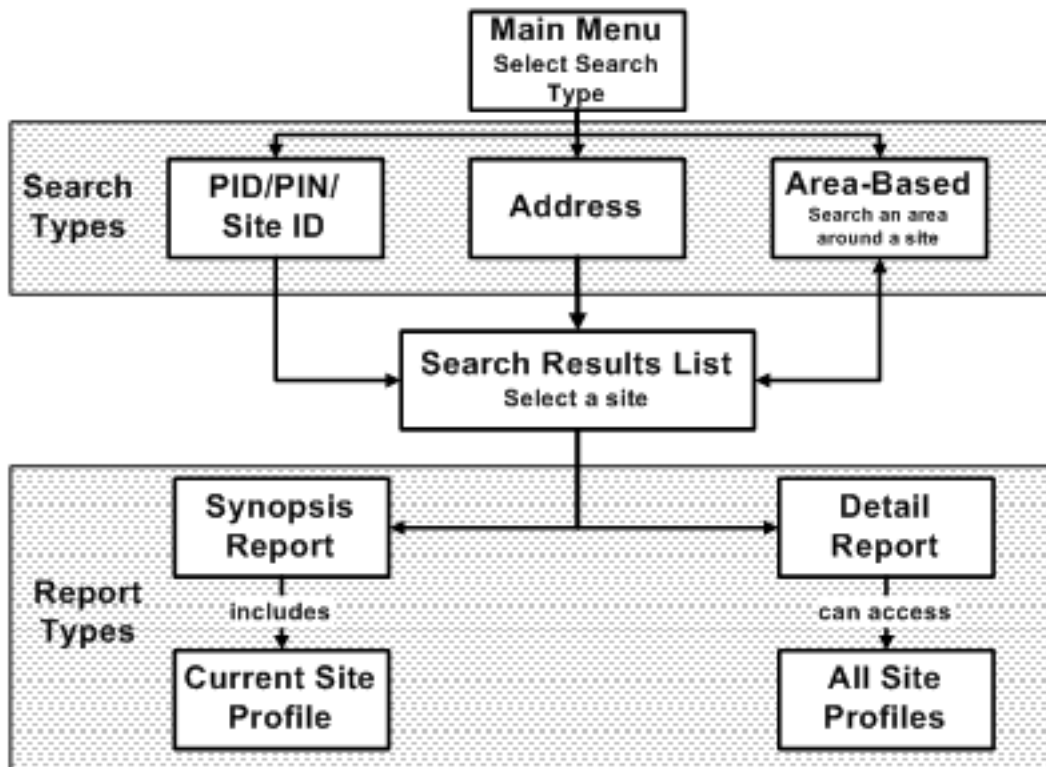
Main Menu
Select Search Type

Search Types

PID/PIN/ Site ID

Address

Area-Based
Search an area around a site

Search Results List
Select a site

Report Types

Synopsis Report

includes

Current Site Profile

Detail Report

can access

All Site Profiles